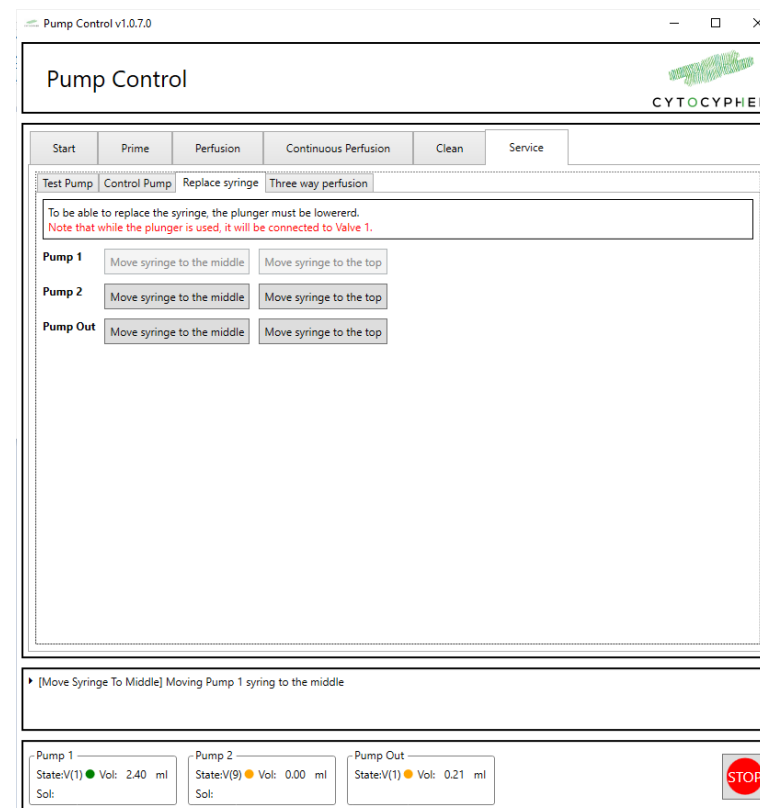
Pump Control v1.0.7.0

Pump Control

CYTOCYPHE

Start | Prime | Perfusion | Continuous Perfusion | Clean | Service

Test Pump | Control Pump | Replace syringe | Three way perfusion

To be able to replace the syringe, the plunger must be lowererd.
Note that while the plunger is used, it will be connected to Valve 1.

Pump 1 Move syringe to the middle Move syringe to the top
Pump 2 Move syringe to the middle Move syringe to the top
Pump Out Move syringe to the middle Move syringe to the top

[Move Syringe To Middle] Moving Pump 1 syring to the middle

Pump 1
State:V(1) Vol: 2.40 ml
Sol:

Pump 2
State:V(9) Vol: 0.00 ml
Sol:

Pump Out
State:V(1) Vol: 0.21 ml

STOP